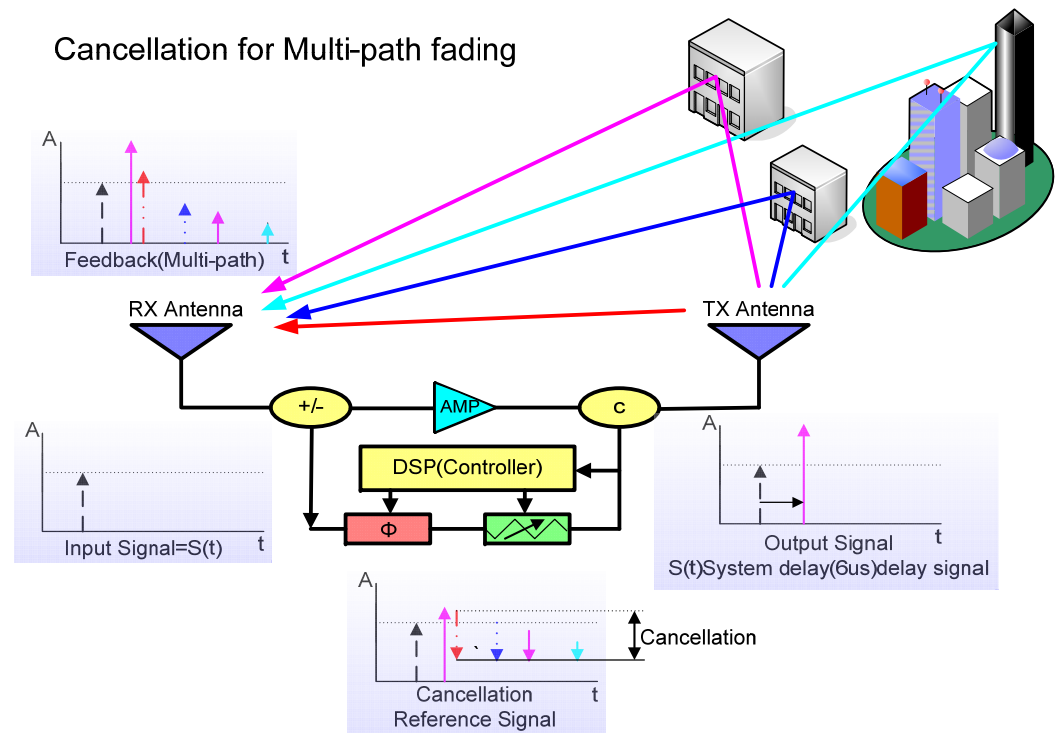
Cancellation for Multi-path fading

A

Feedback(Multi-path) t

RX Antenna

TX Antenna

+/-

AMP

C

DSP(Controller)

Φ

A

Input Signal=S(t) t

A

Output Signal t

S(t)System delay(6us)delay signal

A

Cancellation

Cancellation t

Reference Signal